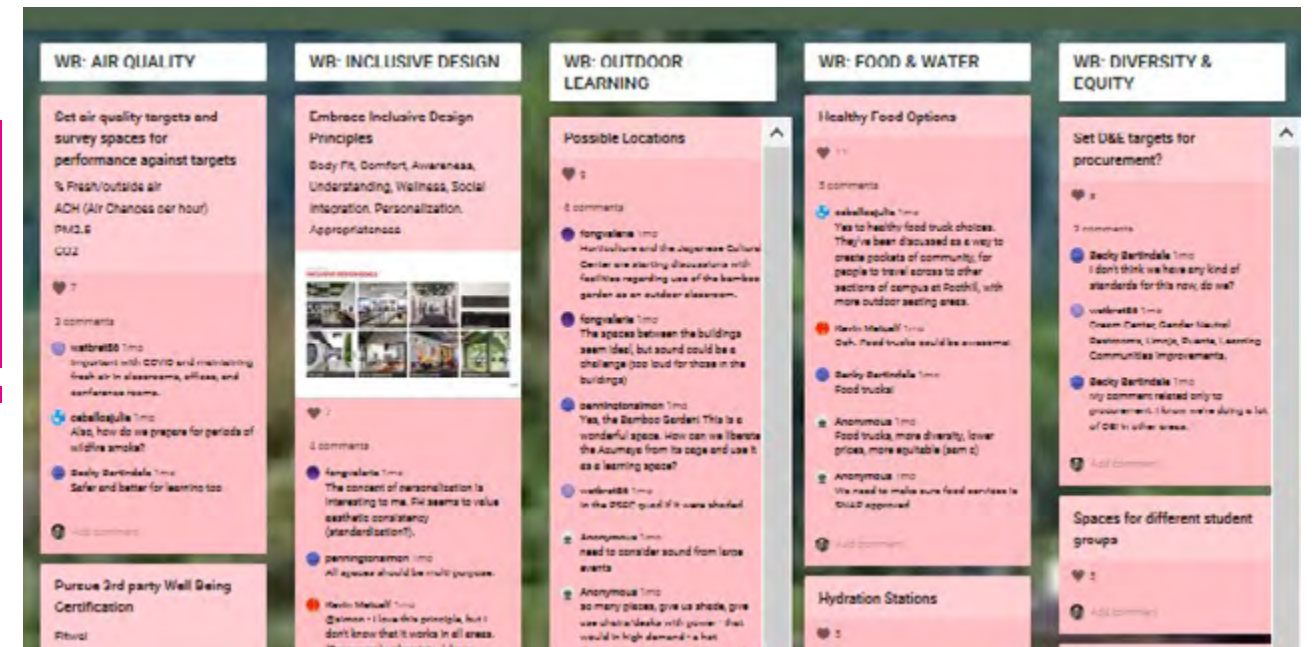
WB: AIR QUALITY

Set air quality targets and survey spaces for performance against targets

% Fresh/outside air
ACH (Air Changes per hour)
PM2.5
CO2

7

3 comments

watbret88 1mo
Important with COVID and maintaining fresh air in classrooms, offices, and conference rooms.

caballosjulie 1mo
Also, how do we prepare for periods of wildfire smoke?

Becky Bartindale 1mo
Safer and better for learning too

Add comment

Pursue 3rd party Well Being Certification

Fitwel

WB: INCLUSIVE DESIGN

Embrace Inclusive Design Principles

Body Fit, Comfort, Awareness, Understanding, Wellness, Social Integration, Personalization, Appropriateness

INCLUSIVE PERSONNALS

7

4 comments

fongvalerie 1mo
The concept of personalization is interesting to me. FH seems to value aesthetic consistency (standardization?).

penningtonsimon 1mo
All spaces should be multi purpose.

Kevin Metcalf 1mo
@simon - I love this principle, but I don't know that it works in all areas.

WB: OUTDOOR LEARNING

Possible Locations

9

6 comments

fongvalerie 1mo
Horticulture and the Japanese Cultural Center are starting discussions with facilities regarding use of the bamboo garden as an outdoor classroom.

fongvalerie 1mo
The spaces between the buildings seem ideal, but sound could be a challenge (too loud for those in the buildings)

penningtonsimon 1mo
Yes, the Bamboo Garden! This is a wonderful space. How can we liberate the Azumaya from its cage and use it as a learning space?

watbret88 1mo
In the PSEC quad if it were shaded

Anonymous 1mo
need to consider sound from large events

Anonymous 1mo
so many places, give us shade, give use chairs/desks with power - that would in high demand - a hot

WB: FOOD & WATER

Healthy Food Options

11

5 comments

caballosjulie 1mo
Yes to healthy food truck choices. They've been discussed as a way to create pockets of community, for people to travel across to other sections of campus at Foothill, with more outdoor seating areas.

Kevin Metcalf 1mo
Ooh. Food trucks could be awesome!

Becky Bartindale 1mo
Food trucks!

Anonymous 1mo
Food trucks, more diversity, lower prices, more equitable (sem c)

Anonymous 1mo
We need to make sure food services is SNAP approved

Add comment

Hydration Stations

5

WB: DIVERSITY & EQUITY

Set D&E targets for procurement?

8

3 comments

Becky Bartindale 1mo
I don't think we have any kind of standards for this now, do we?

watbret88 1mo
Dream Center, Gender Neutral Restrooms, Umoja, Puente, Learning Communities improvements.

Becky Bartindale 1mo
My comment related only to procurement. I know we're doing a lot of D&I in other areas.

Add comment

Spaces for different student groups

5

Add comment